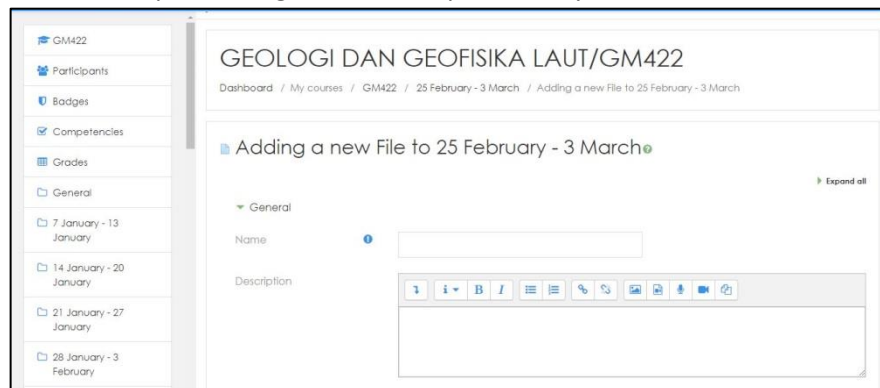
GM422
Participants
Badges
Competencies
Grades
General
7 January - 13 January
14 January - 20 January
21 January - 27 January
28 January - 3 February

GEOLOGI DAN GEOFISIKA LAUT/GM422

Dashboard / My courses / GM422 / 25 February - 3 March / Adding a new File to 25 February - 3 March

Adding a new File to 25 February - 3 March

Expand all

General

Name

Description